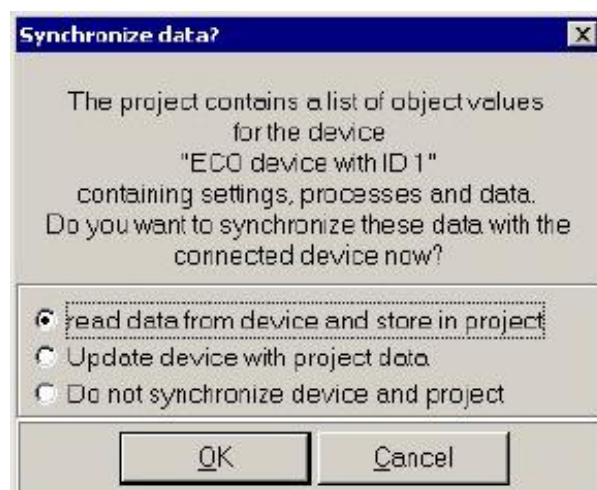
Synchronize data?

The project contains a list of object values for the device "ECO device with ID 1" containing settings, processes and data. Do you want to synchronize these data with the connected device now?

read data from device and store in project
Update device with project data
Do not synchronize device and project

OK
Cancel